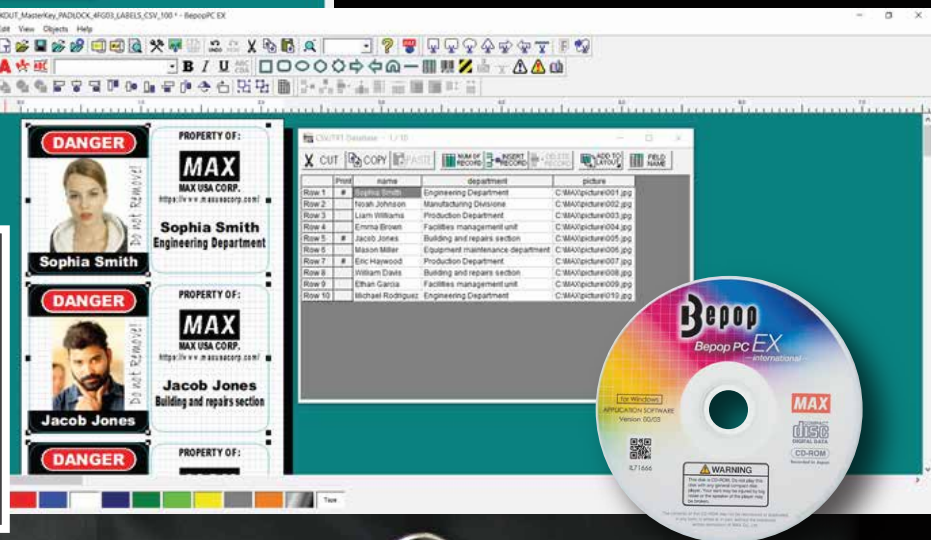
XOUT_MasterKey_PADLOCK_4FG03_LABELS_CSV_100 * - BepopPC EX
Edit View Objects Help
B I U
DANGER
PROPERTY OF:
MAX
MAX USA CORP.
http://www.maxusacorp.com/
Sophia Smith
Engineering Department
Do not Remove!
Sophia Smith
DANGER
PROPERTY OF:
MAX
MAX USA CORP.
http://www.maxusacorp.com/
Jacob Jones
Building and repairs section
Do not Remove!
Jacob Jones
DANGER
PROPERTY OF:
CSV/TXT Database - 1 / 10
CUT COPY PASTE NUM OF RECORD INSERT RECORD DELETE RECORD ADD TO LAYOUT FIELD NAME

| | Print | name | department | picture |
|---|---|---|---|---|
| Row 1 | # | Sophia Smith | Engineering Department | C:\MAX\picture\001.jpg |
| Row 2 | | Noah Johnson | Manufacturing Divisione | C:\MAX\picture\002.jpg |
| Row 3 | | Liam Williams | Production Department | C:\MAX\picture\003.jpg |
| Row 4 | | Emma Brown | Facilities management unit | C:\MAX\picture\004.jpg |
| Row 5 | # | Jacob Jones | Building and repairs section | C:\MAX\picture\005.jpg |
| Row 6 | | Mason Miller | Equipment maintenance department | C:\MAX\picture\006.jpg |
| Row 7 | # | Eric Haywood | Production Department | C:\MAX\picture\007.jpg |
| Row 8 | | William Davis | Building and repairs section | C:\MAX\picture\008.jpg |
| Row 9 | | Ethan Garcia | Facilities management unit | C:\MAX\picture\009.jpg |
| Row 10 | | Michael Rodriguez | Engineering Department | C:\MAX\picture\010.jpg |

Bepop
Bepop PC EX
international
for Windows
APPLICATION SOFTWARE
Version 00/03
IL71666
MAX
COMPACT disc DIGITAL DATA
CD-ROM
WARNING
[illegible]
Tape